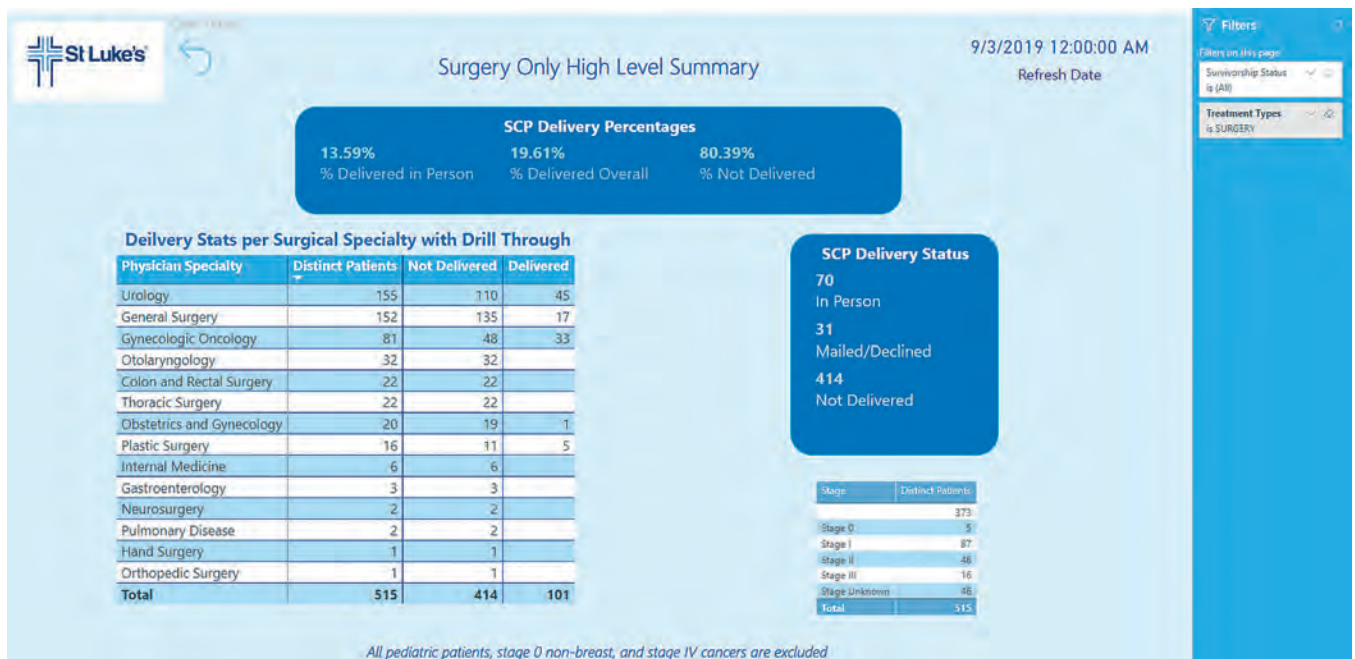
St Luke's

Surgery Only High Level Summary

9/3/2019 12:00:00 AM
Refresh Date

SCP Delivery Percentages

13.59%
% Delivered in Person

19.61%
% Delivered Overall

80.39%
% Not Delivered

Deilvery Stats per Surgical Specialty with Drill Through

| Physician Specialty | Distinct Patients | Not Delivered | Delivered |
|---|---|---|---|
| Urology | 155 | 110 | 45 |
| General Surgery | 152 | 135 | 17 |
| Gynecologic Oncology | 81 | 48 | 33 |
| Otolaryngology | 32 | 32 | |
| Colon and Rectal Surgery | 22 | 22 | |
| Thoracic Surgery | 22 | 22 | |
| Obstetrics and Gynecology | 20 | 19 | 1 |
| Plastic Surgery | 16 | 11 | 5 |
| Internal Medicine | 6 | 6 | |
| Gastroenterology | 3 | 3 | |
| Neurosurgery | 2 | 2 | |
| Pulmonary Disease | 2 | 2 | |
| Hand Surgery | 1 | 1 | |
| Orthopedic Surgery | 1 | 1 | |
| Total | 515 | 414 | 101 |

SCP Delivery Status

70
In Person

31
Mailed/Declined

414
Not Delivered

| Stage | Distinct Patients |
|---|---|
| | 373 |
| Stage 0 | 5 |
| Stage I | 87 |
| Stage II | 48 |
| Stage III | 16 |
| Stage Unknown | 46 |
| Total | 515 |

All pediatric patients, stage 0 non-breast, and stage IV cancers are excluded

Filters

Filters on this page

Survivorship Status
is (All)

Treatment Types
is SURGERY